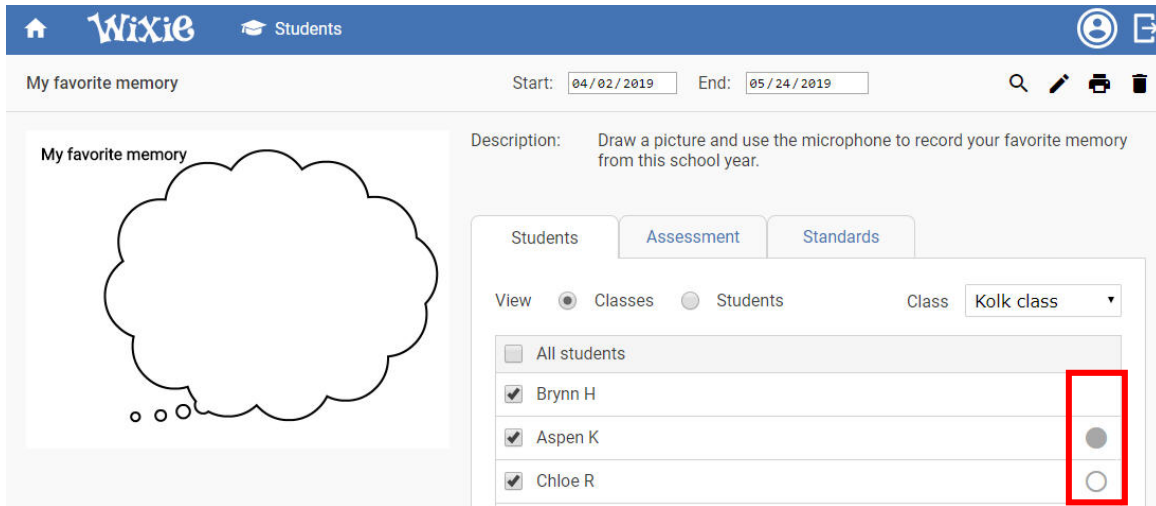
Wixie Students

My favorite memory

Start: 04/02/2019 End: 05/24/2019

My favorite memory

Description: Draw a picture and use the microphone to record your favorite memory from this school year.

Students Assessment Standards

View Classes Students Class Kolk class

All students

Brynn H

Aspen K

Chloe R